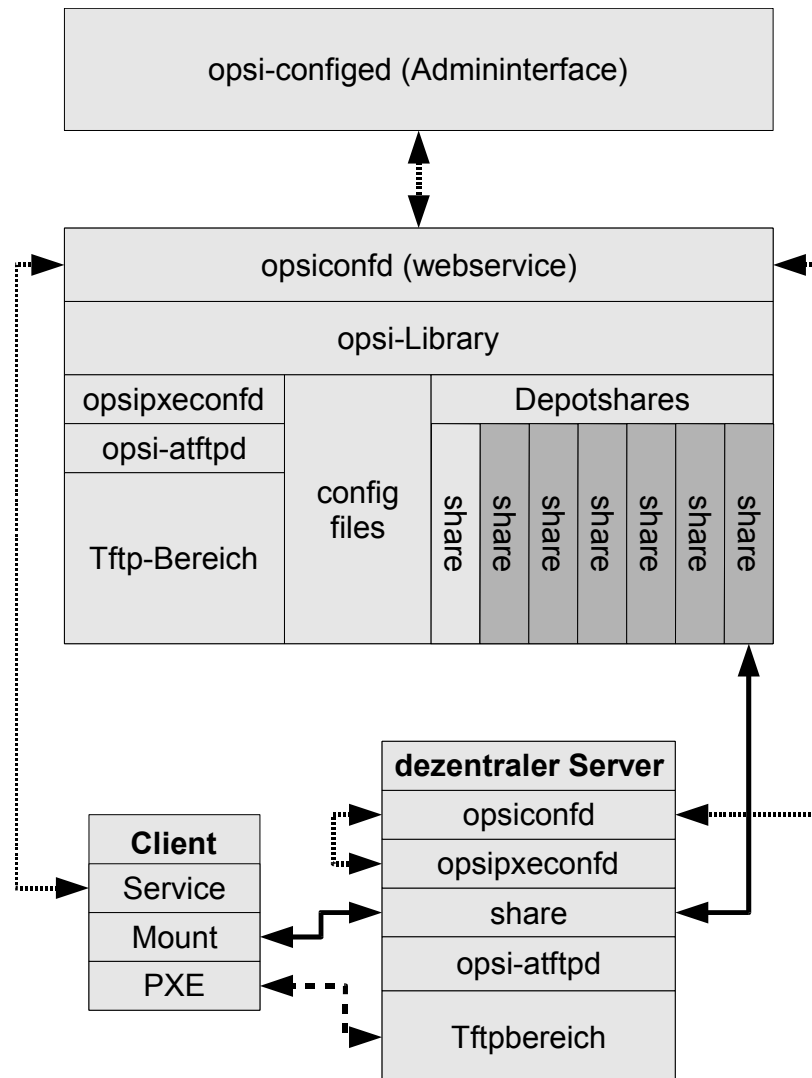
opsi-configed (Admininterface)

opsiconfd (webservice)

opsi-Library

opsipxeconfd

opsi-atftpd

Tftp-Bereich

config files

Depotshares

share

share

share

share

share

share

share

dezentraler Server

opsiconfd

opsipxeconfd

share

opsi-atftpd

Tftpbereich

Client

Service

Mount

PXE